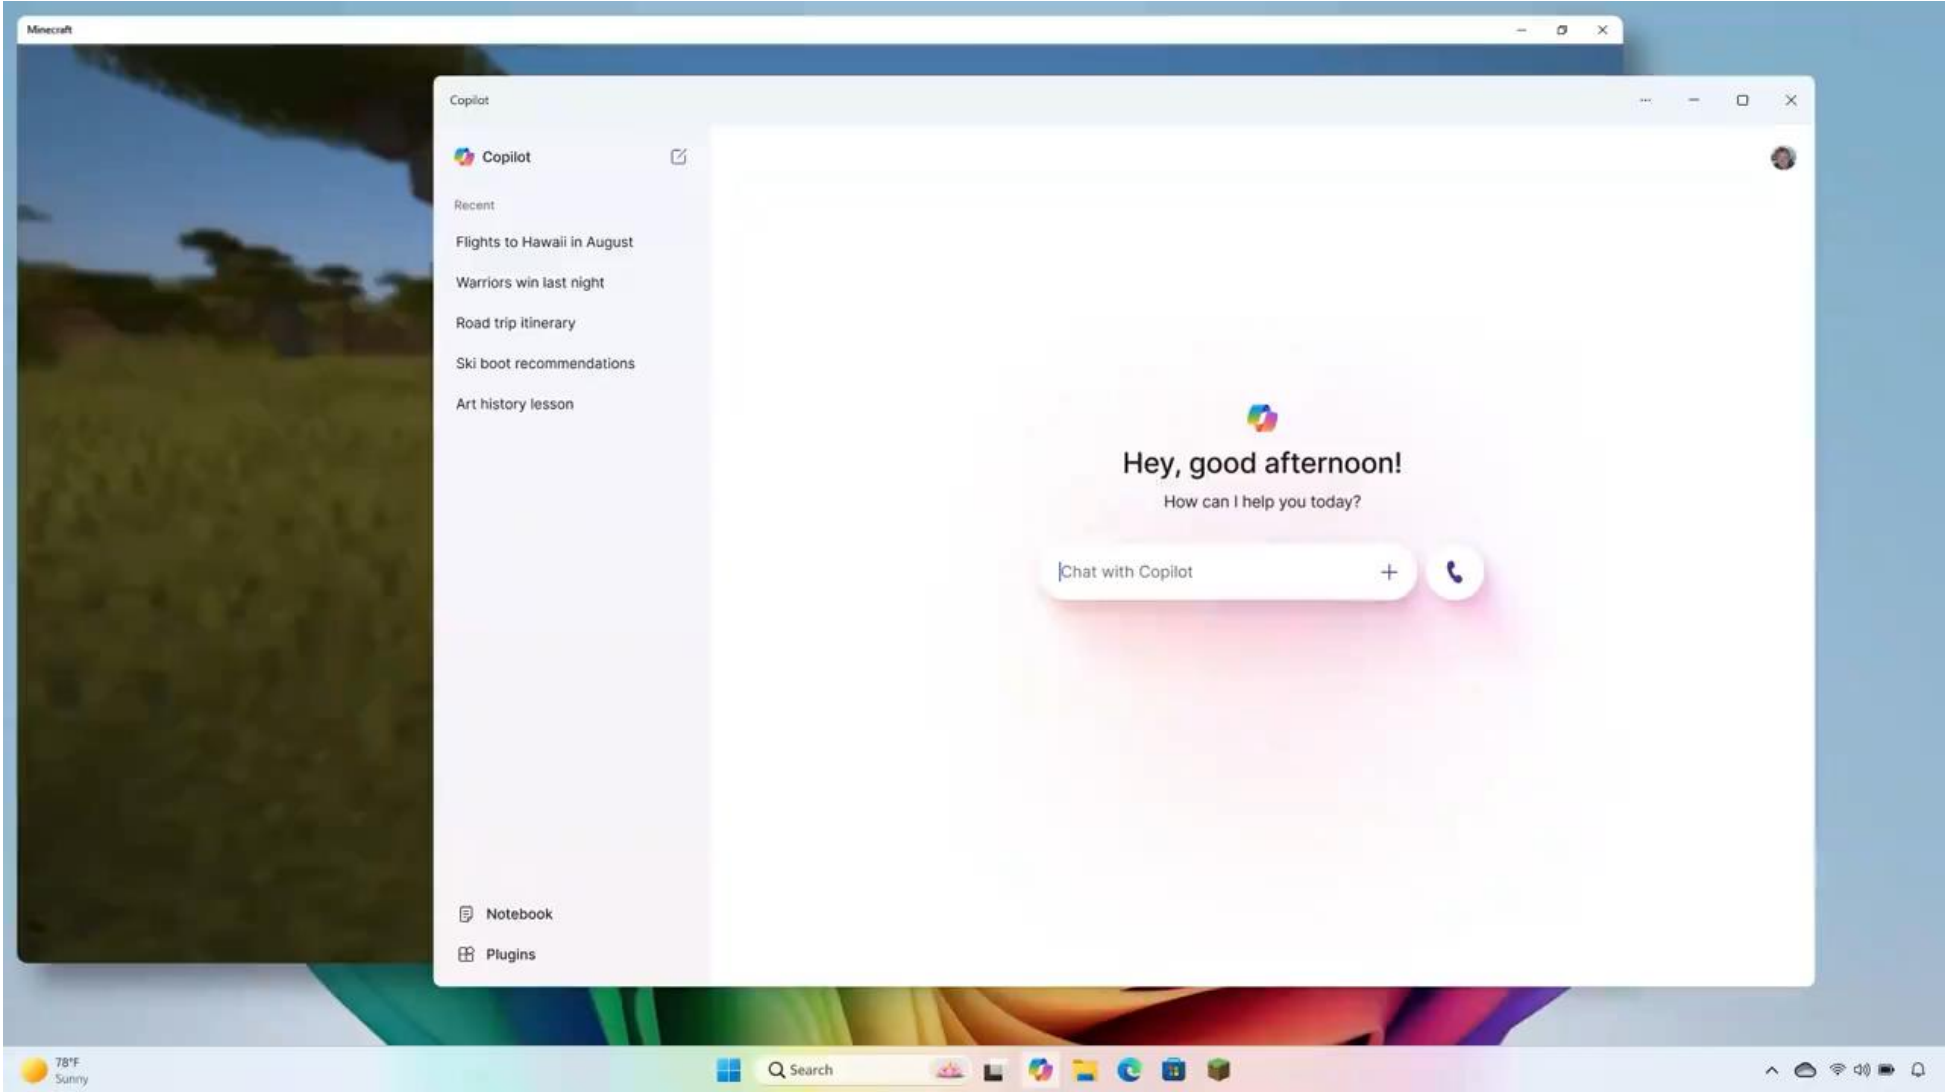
Minecraft

Copilot

Copilot

Recent

Flights to Hawaii in August

Warriors win last night

Road trip itinerary

Ski boot recommendations

Art history lesson

Notebook

Plugins

Hey, good afternoon!

How can I help you today?

Chat with Copilot

78°F
Sunny

Search